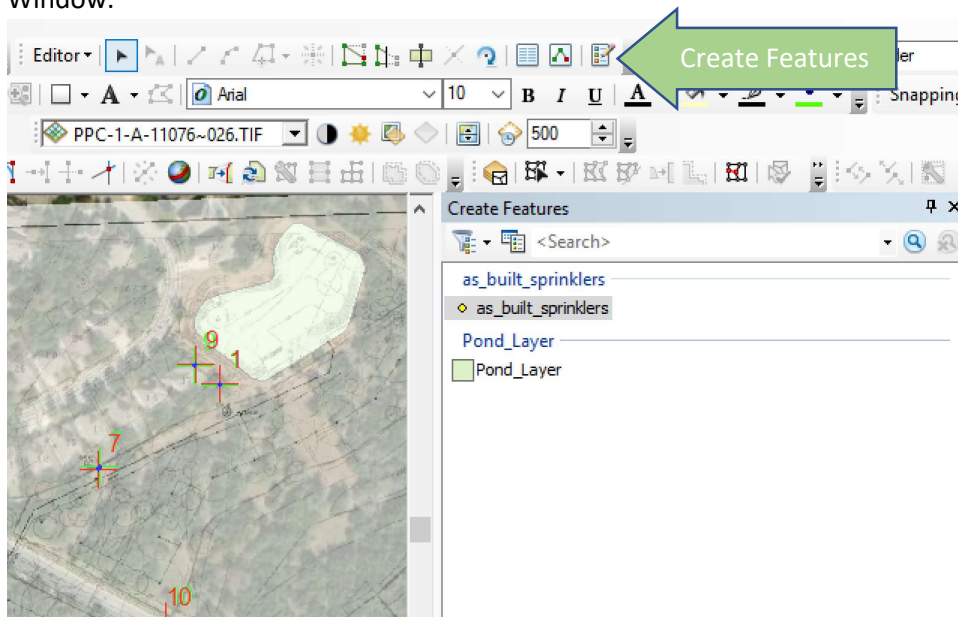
Window.

Editor ▾

Create Features

ler

Arial

10

B I U

A

Snapping

PPC-1-A-11076~026.TIF

500

Create Features

<Search>

as_built_sprinklers

as_built_sprinklers

Pond_Layer

Pond_Layer

9

1

7

10